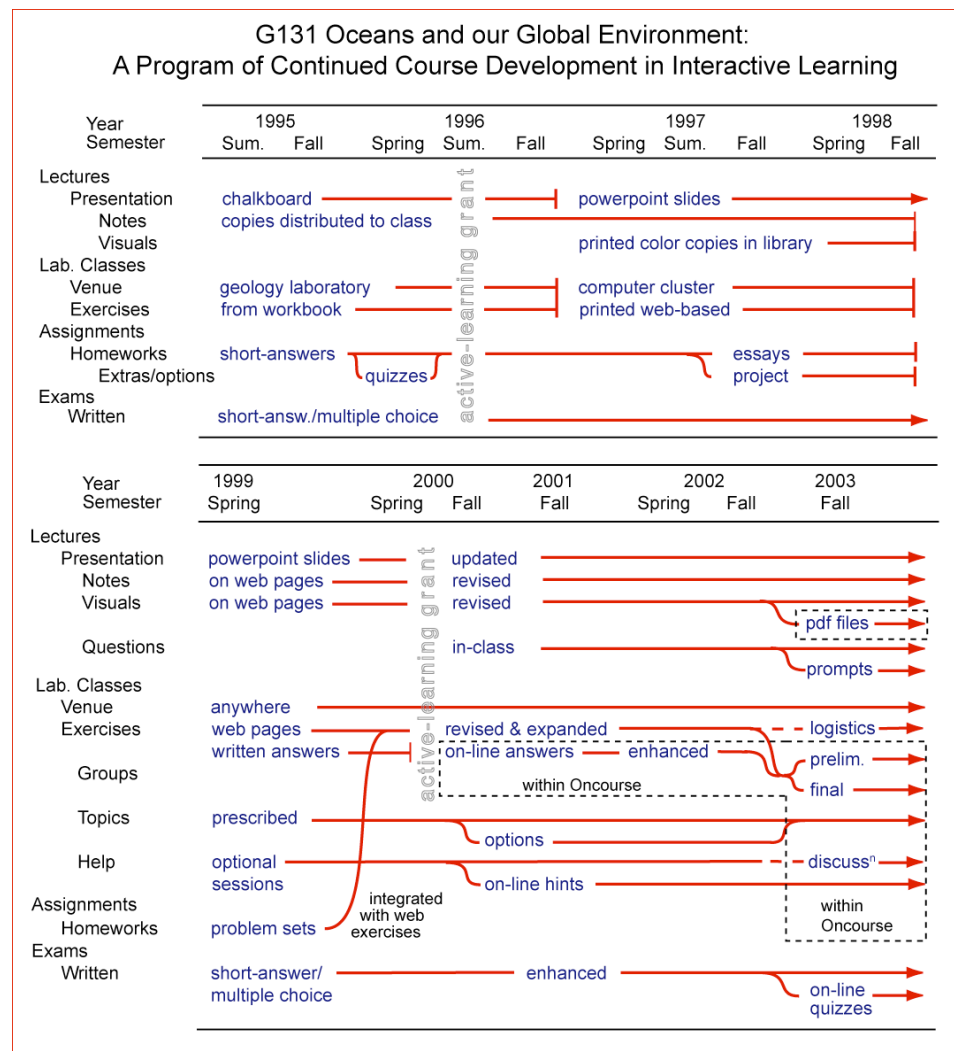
G131 Oceans and our Global Environment:
A Program of Continued Course Development in Interactive Learning

| Year / Semester | 1995 Sum. | Fall | Spring | 1996 Sum. | Fall | 1997 Spring | Sum. | Fall | 1998 Spring | Fall |
|---|---|---|---|---|---|---|---|---|---|---|

Lectures
Presentation: chalkboard → powerpoint slides
Notes: copies distributed to class
Visuals: printed color copies in library
Lab. Classes
Venue: geology laboratory → computer cluster
Exercises: from workbook → printed web-based
Assignments
Homeworks: short-answers, quizzes → essays
Extras/options: project
Exams
Written: short-answ./multiple choice

active-learning grant

| Year / Semester | 1999 Spring | 2000 Spring | Fall | 2001 Fall | 2002 Spring | Fall | 2003 Fall |
|---|---|---|---|---|---|---|---|

Lectures
Presentation: powerpoint slides → updated
Notes: on web pages → revised
Visuals: on web pages → revised → pdf files
Questions: in-class → prompts
Lab. Classes
Venue: anywhere
Exercises: web pages → revised & expanded → logistics
written answers → on-line answers → enhanced
Groups: prelim. final
within Oncourse
Topics: prescribed → options
Help: optional sessions → on-line hints → discuss$^n$
Assignments
Homeworks: problem sets
integrated with web exercises
within Oncourse
Exams
Written: short-answer/ multiple choice → enhanced → on-line quizzes

active-learning grant